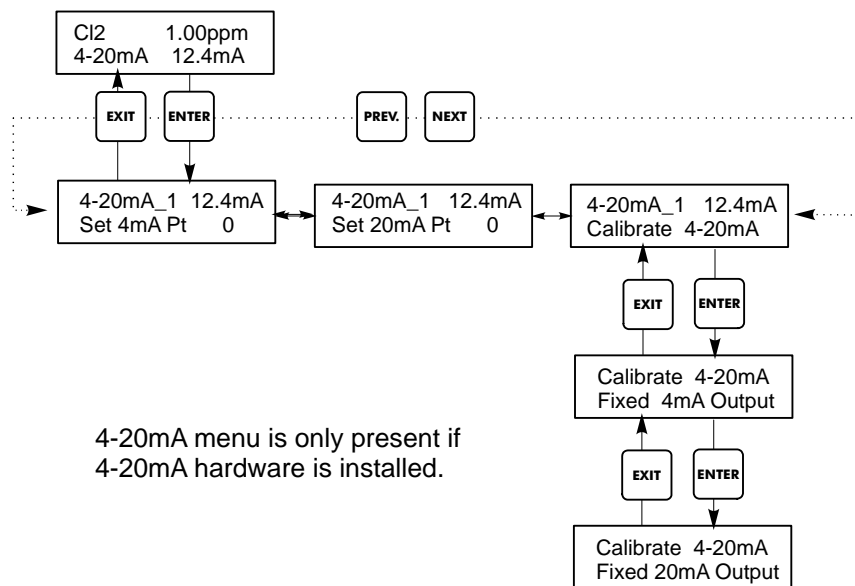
Cl2 1.00ppm
4-20mA 12.4mA

EXIT

ENTER

PREV.

NEXT

4-20mA_1 12.4mA
Set 4mA Pt 0

4-20mA_1 12.4mA
Set 20mA Pt 0

4-20mA_1 12.4mA
Calibrate 4-20mA

EXIT

ENTER

Calibrate 4-20mA
Fixed 4mA Output

4-20mA menu is only present if 4-20mA hardware is installed.

EXIT

ENTER

Calibrate 4-20mA
Fixed 20mA Output